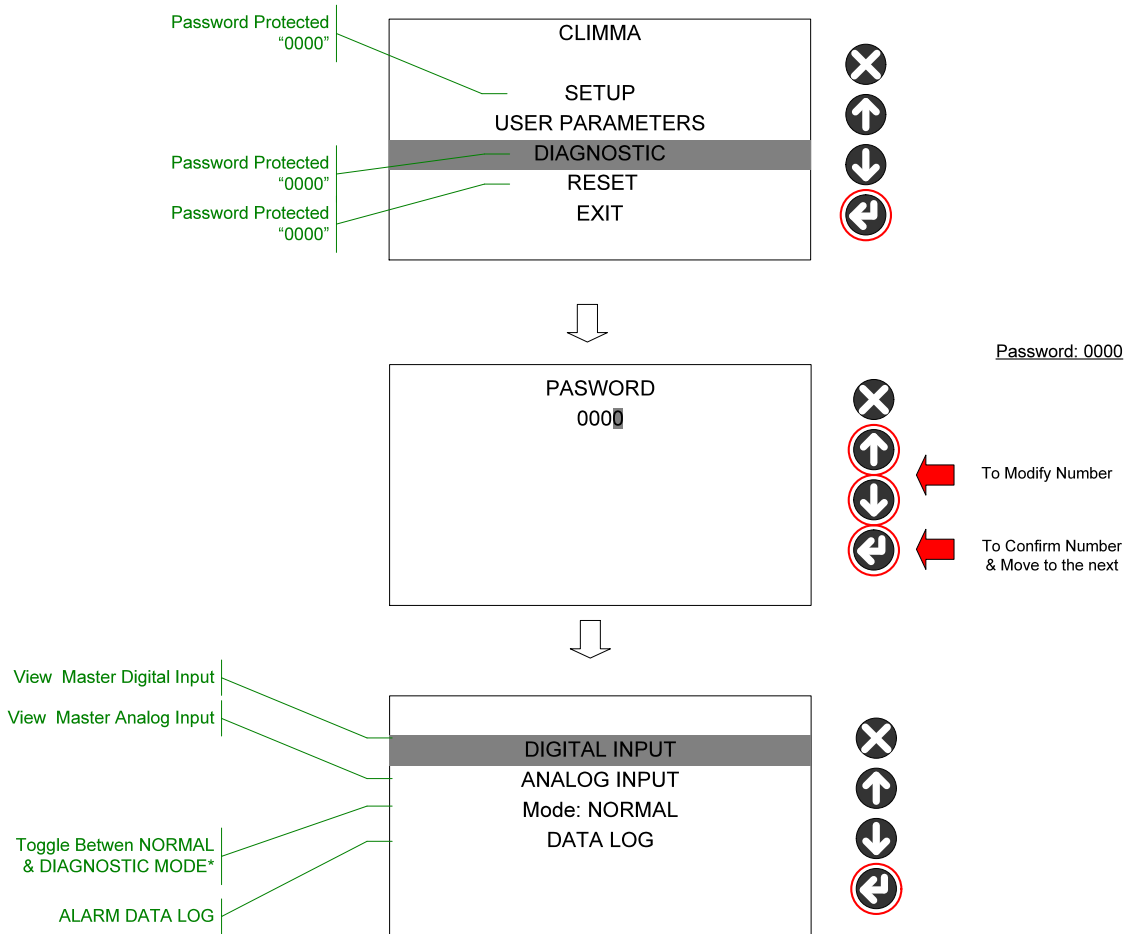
Password Protected
“0000”

CLIMMA

SETUP
USER PARAMETERS
DIAGNOSTIC
RESET
EXIT

Password Protected
“0000”

Password Protected
“0000”

Password: 0000

PASWORD
0000

To Modify Number

To Confirm Number
& Move to the next

View Master Digital Input

View Master Analog Input

DIGITAL INPUT
ANALOG INPUT
Mode: NORMAL
DATA LOG

Toggle Betwen NORMAL
& DIAGNOSTIC MODE*

ALARM DATA LOG